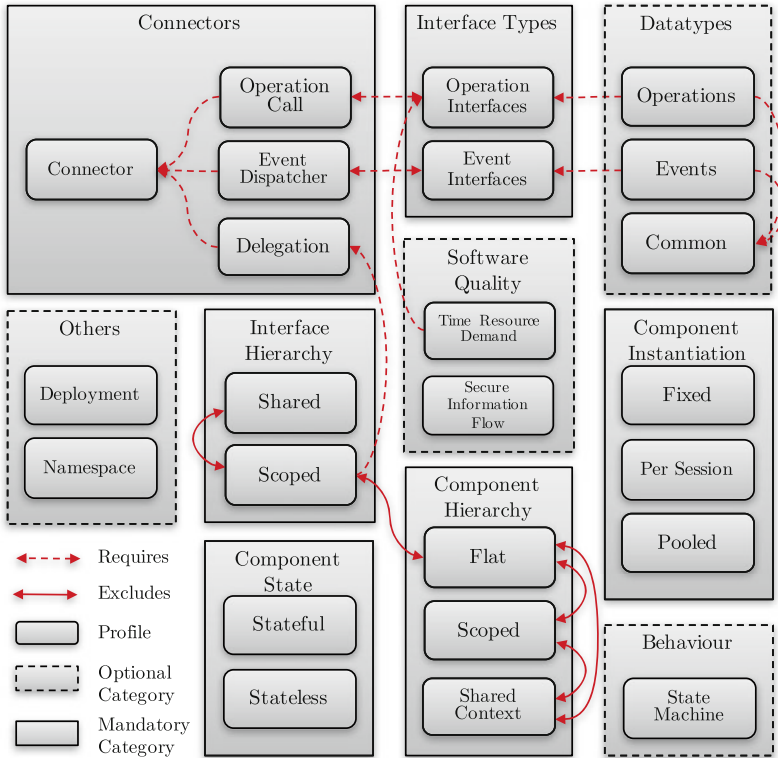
Connectors

Operation Call

Connector

Event Dispatcher

Delegation

Interface Types

Operation Interfaces

Event Interfaces

Datatypes

Operations

Events

Common

Software Quality

Time Resource Demand

Secure Information Flow

Others

Deployment

Namespace

Interface Hierarchy

Shared

Scoped

Component Instantiation

Fixed

Per Session

Pooled

Component Hierarchy

Flat

Scoped

Shared Context

Component State

Stateful

Stateless

Behaviour

State Machine

Requires

Excludes

Profile

Optional Category

Mandatory Category